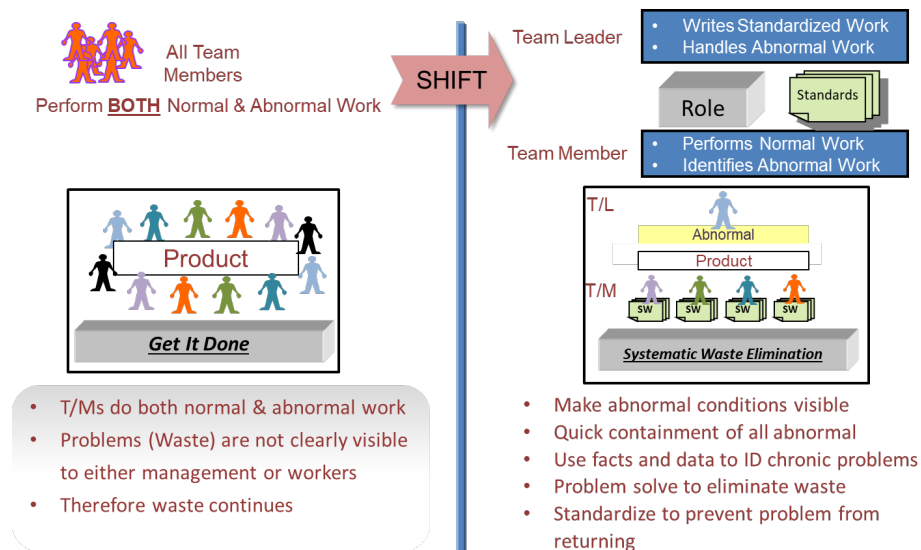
All Team Members

Perform BOTH Normal & Abnormal Work

Product

Get It Done

- T/Ms do both normal & abnormal work
- Problems (Waste) are not clearly visible to either management or workers
- Therefore waste continues

SHIFT

Team Leader

- Writes Standardized Work
- Handles Abnormal Work

Role

Standards

Team Member

- Performs Normal Work
- Identifies Abnormal Work

T/L

Abnormal

Product

T/M

SW SW SW SW

Systematic Waste Elimination

- Make abnormal conditions visible
- Quick containment of all abnormal
- Use facts and data to ID chronic problems
- Problem solve to eliminate waste
- Standardize to prevent problem from returning